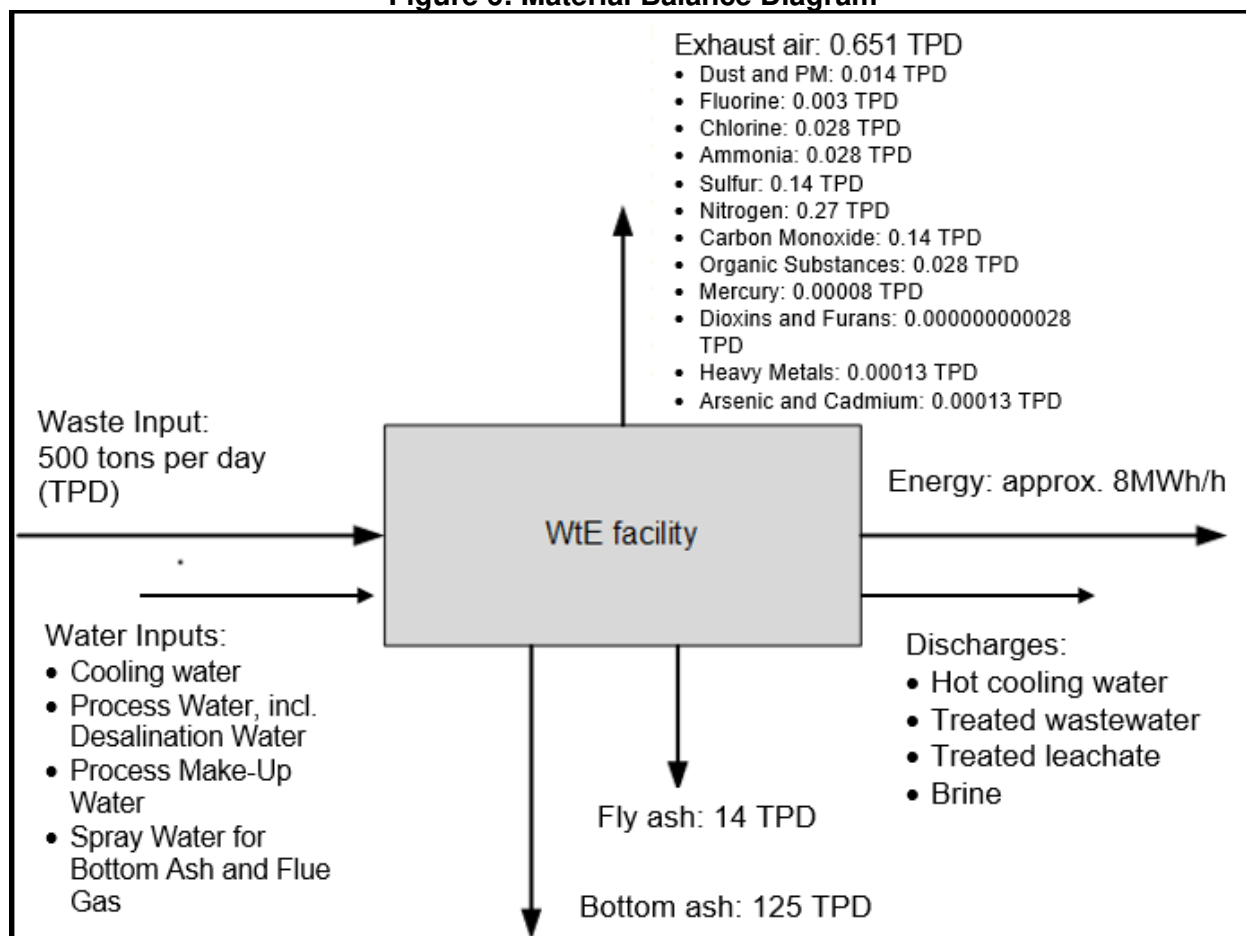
Figure 3: Material Balance Diagram

Exhaust air: 0.651 TPD
• Dust and PM: 0.014 TPD
• Fluorine: 0.003 TPD
• Chlorine: 0.028 TPD
• Ammonia: 0.028 TPD
• Sulfur: 0.14 TPD
• Nitrogen: 0.27 TPD
• Carbon Monoxide: 0.14 TPD
• Organic Substances: 0.028 TPD
• Mercury: 0.00008 TPD
• Dioxins and Furans: 0.000000000028 TPD
• Heavy Metals: 0.00013 TPD
• Arsenic and Cadmium: 0.00013 TPD

Waste Input: 500 tons per day (TPD)

WtE facility

Energy: approx. 8MWh/h

Water Inputs:
• Cooling water
• Process Water, incl. Desalination Water
• Process Make-Up Water
• Spray Water for Bottom Ash and Flue Gas

Discharges:
• Hot cooling water
• Treated wastewater
• Treated leachate
• Brine

Fly ash: 14 TPD

Bottom ash: 125 TPD